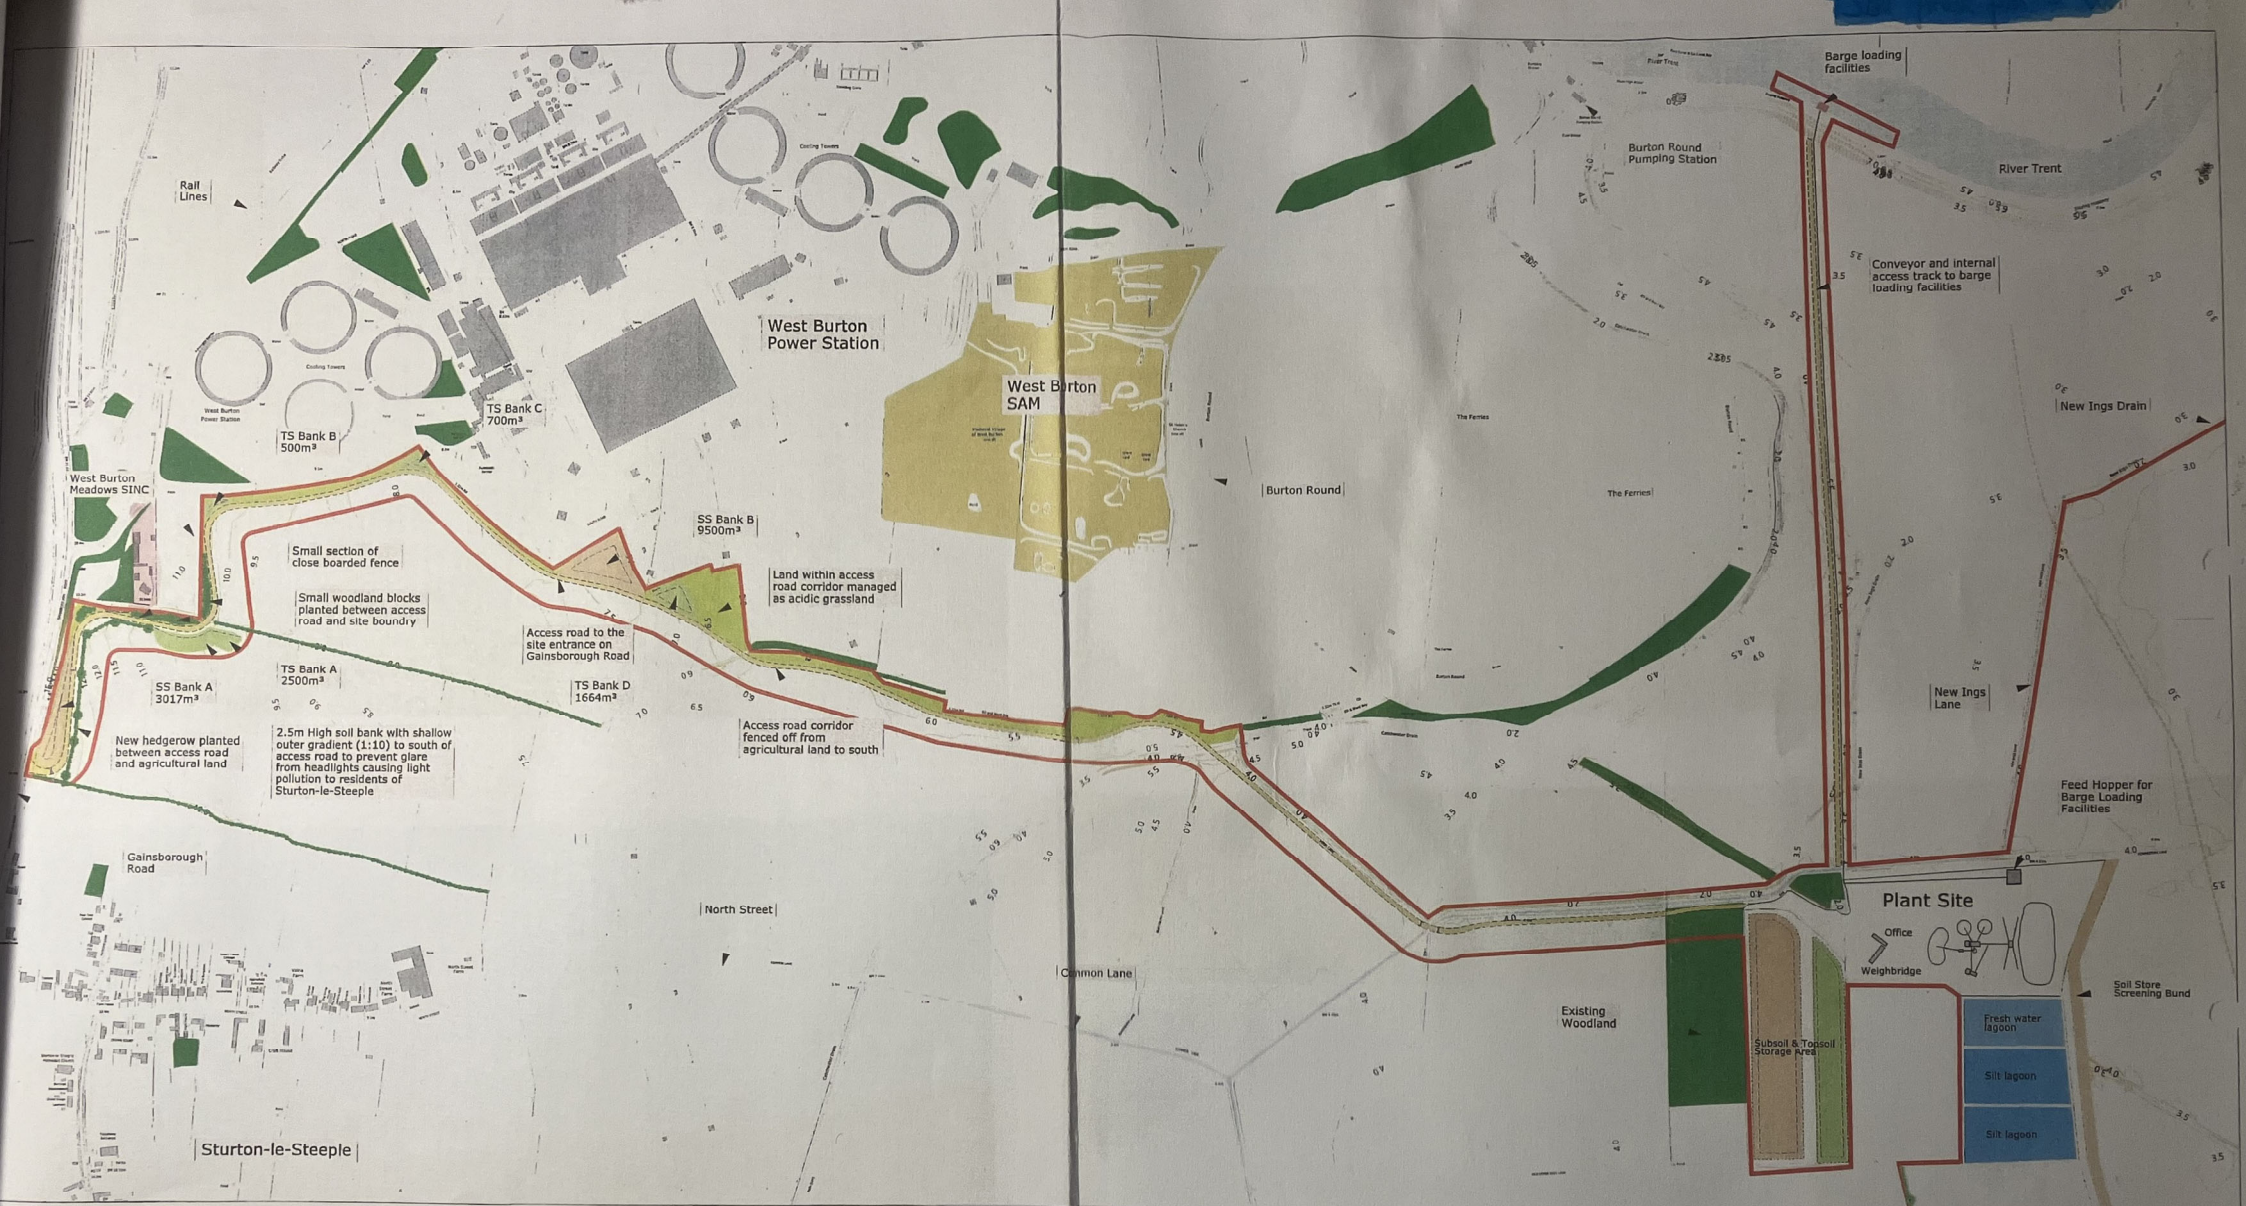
Barge loading facilities

Burton Round Pumping Station

River Trent

Rail Lines

Cooling Towers

Conveyor and internal access track to barge loading facilities

West Burton Power Station

West Burton SAM

Cooling Towers

West Burton Power Station

TS Bank C 700m³

TS Bank B 500m³

New Ings Drain

The Ferries

Burton Round

The Ferries

West Burton Meadows SINC

SS Bank B 9500m³

Small section of close boarded fence

Small woodland blocks planted between access road and site boundry

Land within access road corridor managed as acidic grassland

Access road to the site entrance on Gainsborough Road

TS Bank A 2500m³

SS Bank A 3017m³

TS Bank D 1664m³

New Ings Lane

New hedgerow planted between access road and agricultural land

2.5m High soil bank with shallow outer gradient (1:10) to south of access road to prevent glare from headlights causing light pollution to residents of Sturton-le-Steeple

Access road corridor fenced off from agricultural land to south

Feed Hopper for Barge Loading Facilities

Gainsborough Road

Plant Site

North Street

Office

Weighbridge

Common Lane

Soil Store Screening Bund

Existing Woodland

Fresh water lagoon

Subsoil & Topsoil Storage Area

Silt lagoon

Silt lagoon

Sturton-le-Steeple